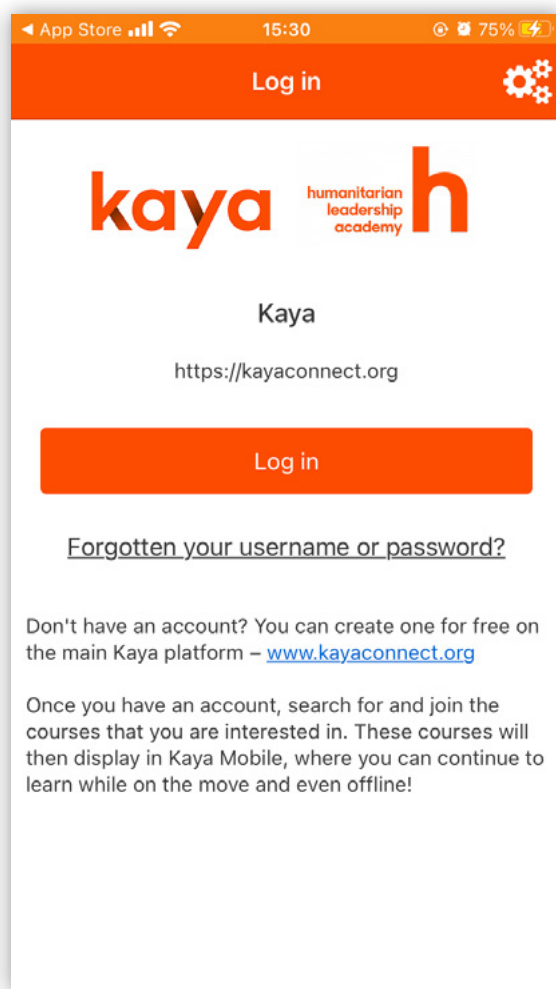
◀ App Store 15:30 75%

Log in

kaya

humanitarian leadership academy h

Kaya

https://kayaconnect.org

Log in

Forgotten your username or password?

Don't have an account? You can create one for free on the main Kaya platform – www.kayaconnect.org

Once you have an account, search for and join the courses that you are interested in. These courses will then display in Kaya Mobile, where you can continue to learn while on the move and even offline!